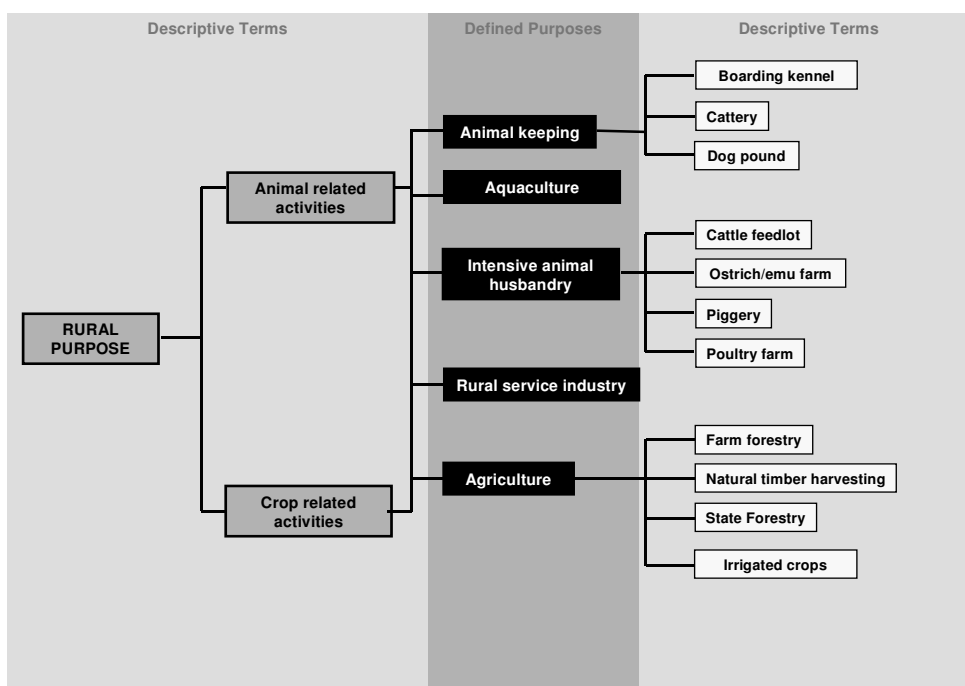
Descriptive Terms

Defined Purposes

Descriptive Terms

RURAL PURPOSE

Animal related activities

Crop related activities

Animal keeping

Aquaculture

Intensive animal husbandry

Rural service industry

Agriculture

Boarding kennel

Cattery

Dog pound

Cattle feedlot

Ostrich/emu farm

Piggery

Poultry farm

Farm forestry

Natural timber harvesting

State Forestry

Irrigated crops